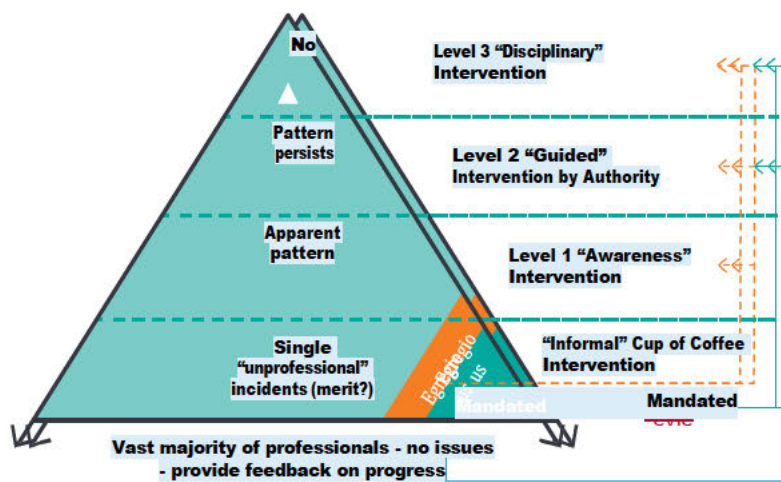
No

Pattern persists

Apparent pattern

Single "unprofessional" incidents (merit?)

Egregious

Mandated

Level 3 "Disciplinary" Intervention

Level 2 "Guided" Intervention by Authority

Level 1 "Awareness" Intervention

"Informal" Cup of Coffee Intervention

Mandated

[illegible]evie

Vast majority of professionals - no issues - provide feedback on progress